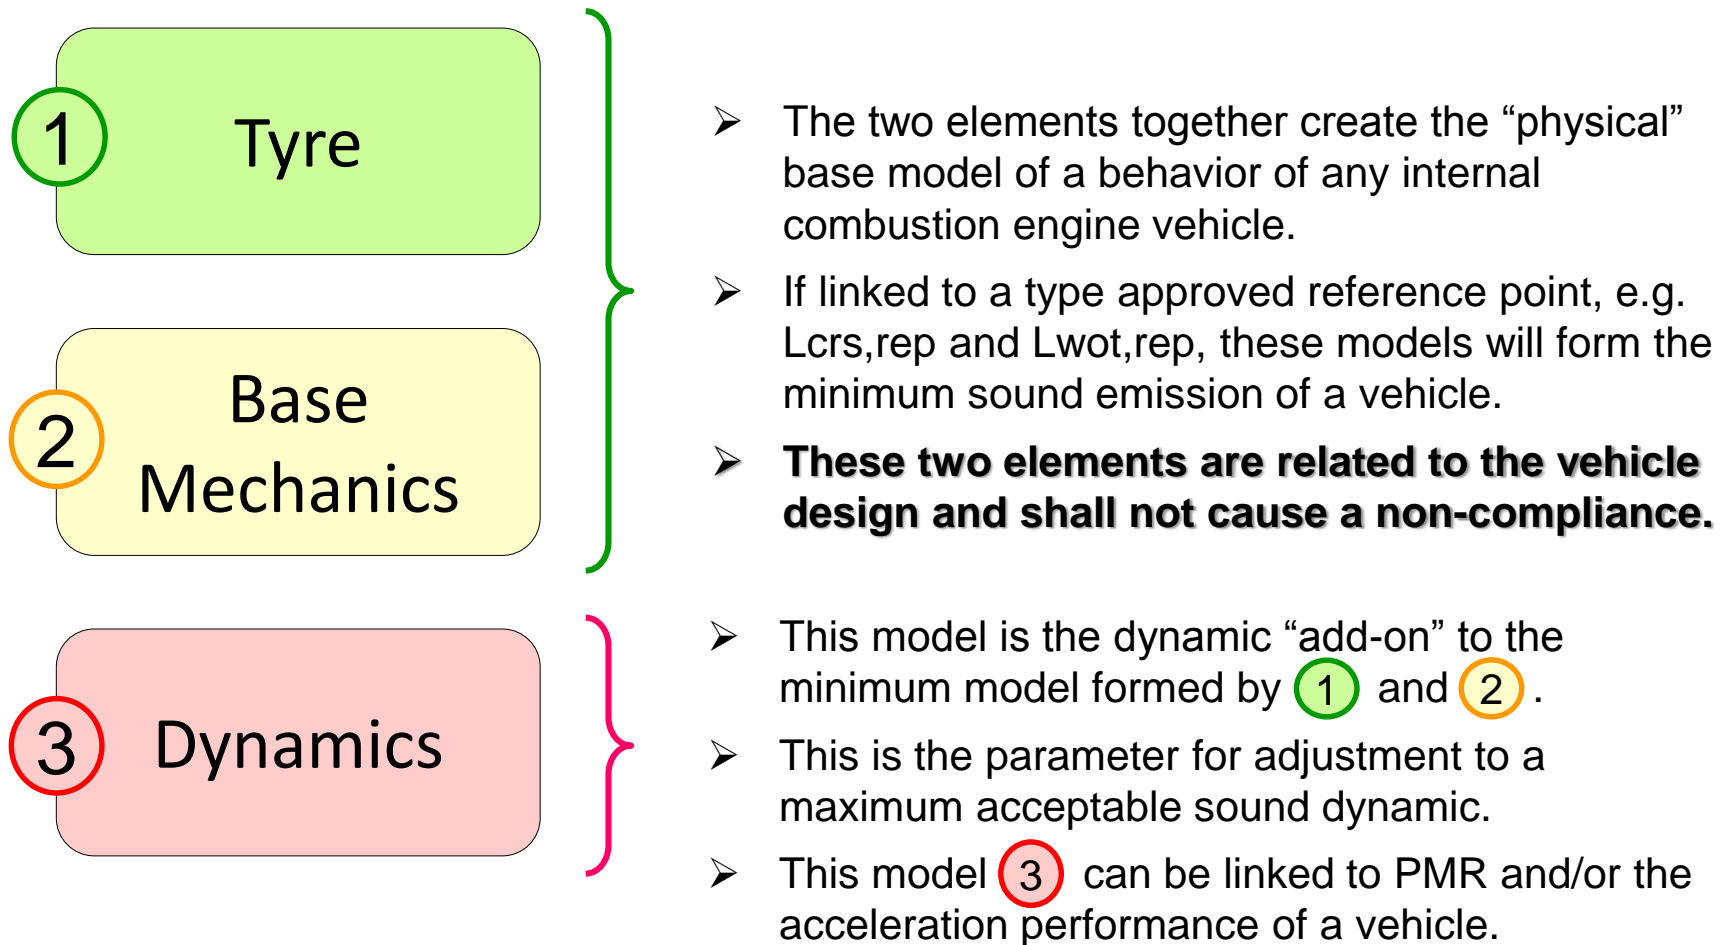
1 Tyre

2 Base Mechanics

3 Dynamics

➢ The two elements together create the “physical” base model of a behavior of any internal combustion engine vehicle.

➢ If linked to a type approved reference point, e.g. Lcrs,rep and Lwot,rep, these models will form the minimum sound emission of a vehicle.

➢ **These two elements are related to the vehicle design and shall not cause a non-compliance.**

➢ This model is the dynamic “add-on” to the minimum model formed by 1 and 2 .

➢ This is the parameter for adjustment to a maximum acceptable sound dynamic.

➢ This model 3 can be linked to PMR and/or the acceleration performance of a vehicle.